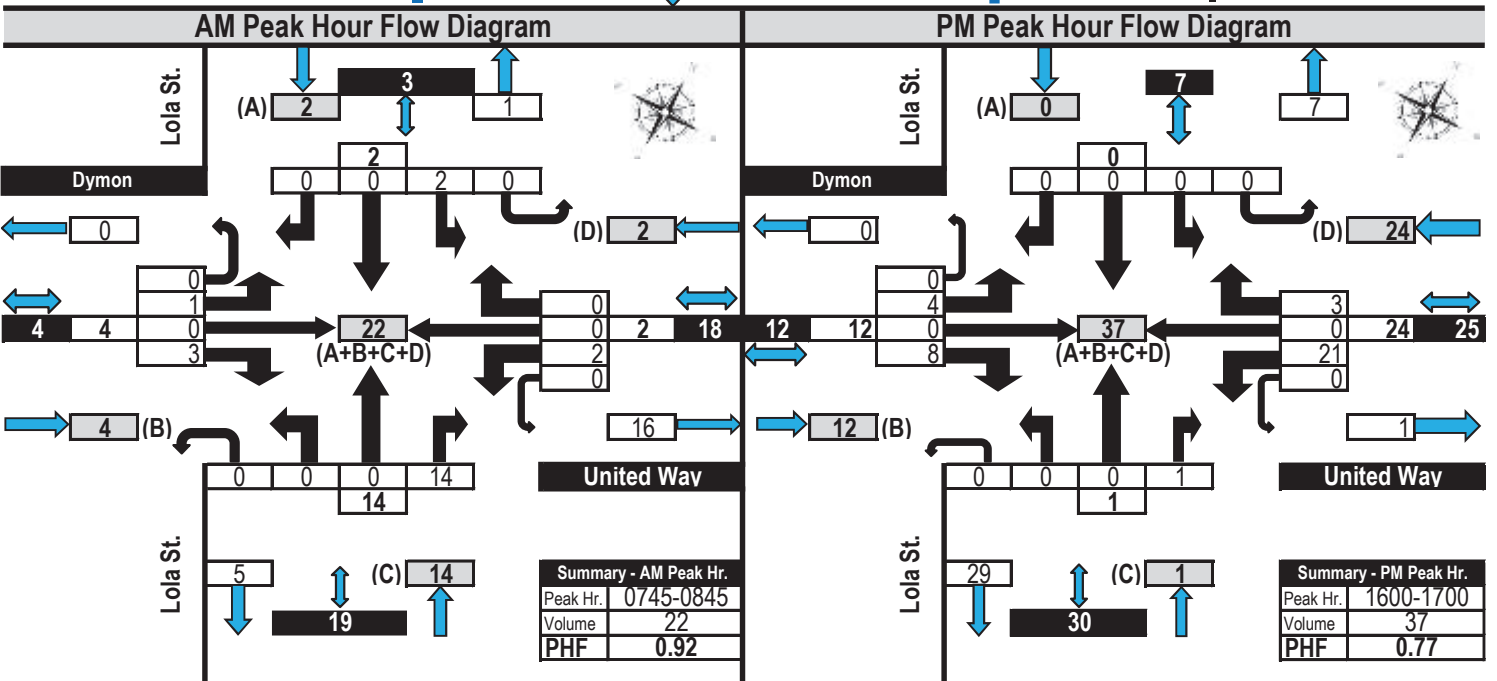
AM Peak Hour Flow Diagram

Lola St.

(A) 2

3

1

Dymon

2

0 0 2 0

0

(D) 2

0
1
0
3

4 4

22
(A+B+C+D)

0
0
2
0

2 18

4 (B)

16

United Way

0 0 0 14

14

Lola St.

5

(C) 14

19

| Summary - AM Peak Hr. | |
|---|---|
| Peak Hr. | 0745-0845 |
| Volume | 22 |
| PHF | 0.92 |

PM Peak Hour Flow Diagram

Lola St.

(A) 0

7

7

Dymon

0

0 0 0 0

0

(D) 24

0
4
0
8

12 12

37
(A+B+C+D)

3
0
21
0

24 25

12 (B)

1

United Way

0 0 0 1

1

Lola St.

29

(C) 1

30

| Summary - PM Peak Hr. | |
|---|---|
| Peak Hr. | 1600-1700 |
| Volume | 37 |
| PHF | 0.77 |